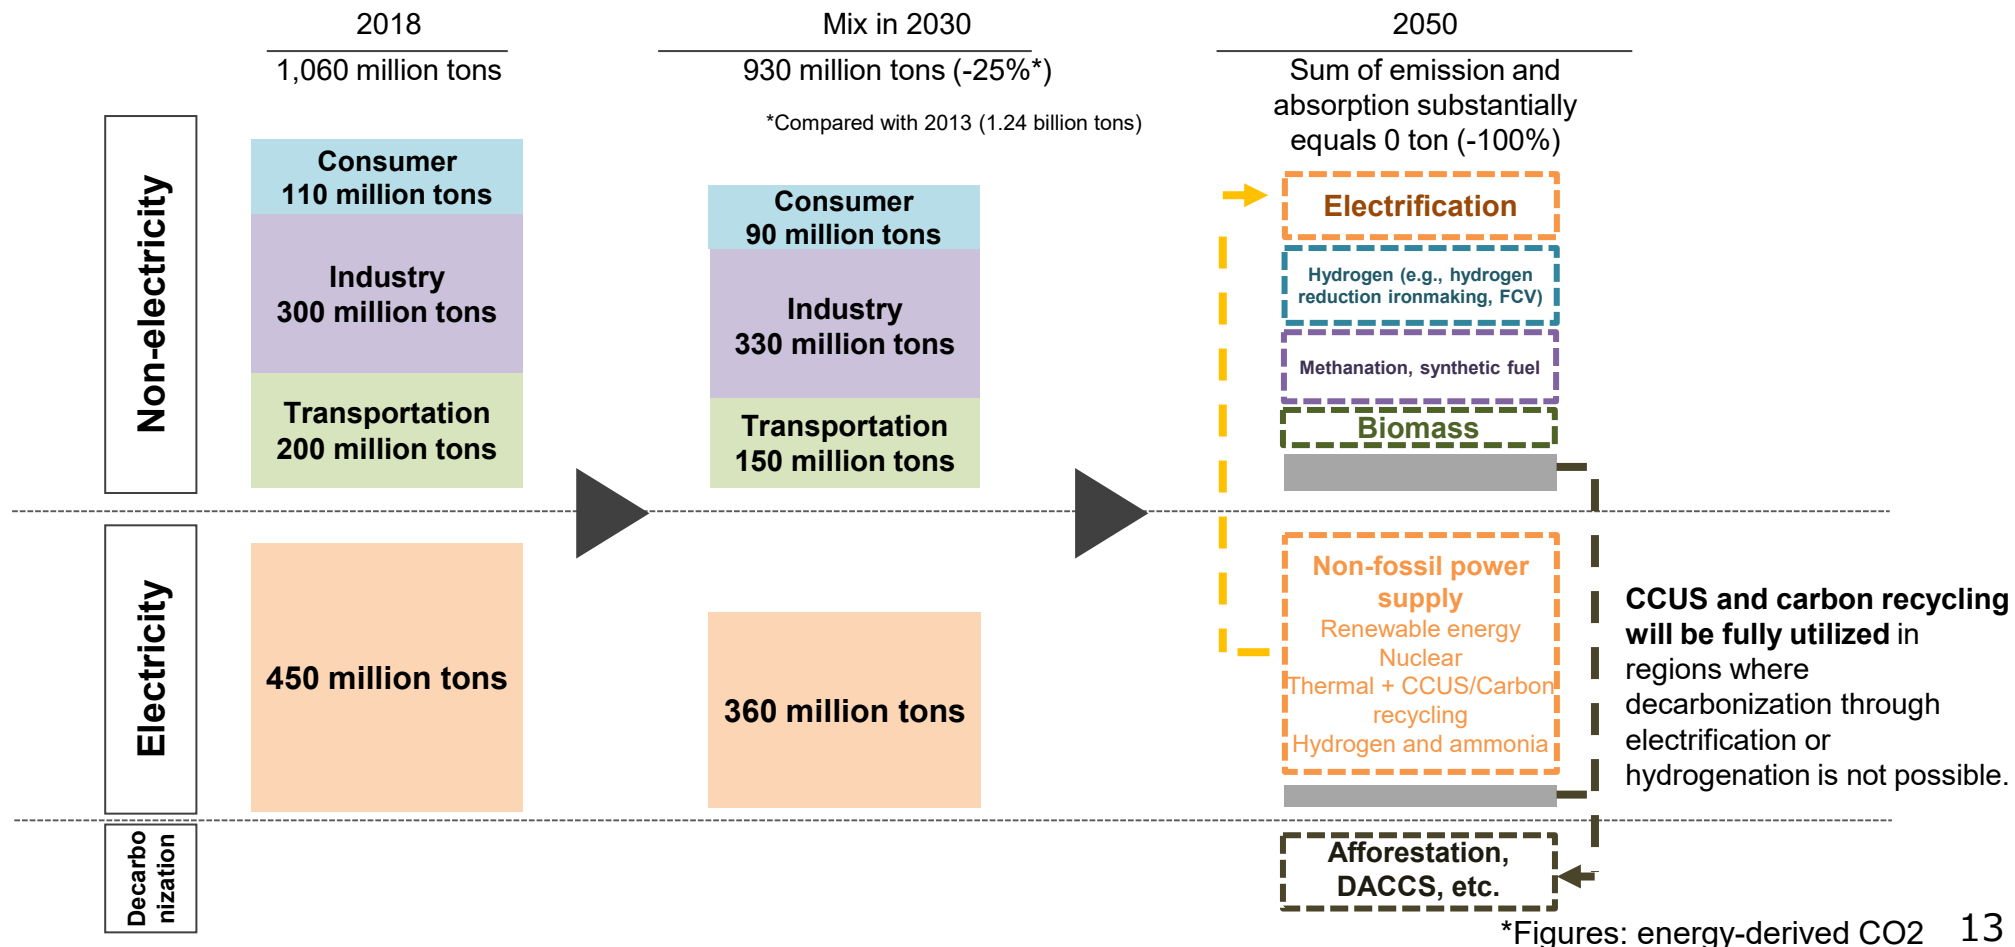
2018

1,060 million tons

Mix in 2030

930 million tons (-25%*)

*Compared with 2013 (1.24 billion tons)

2050

Sum of emission and absorption substantially equals 0 ton (-100%)

Non-electricity

Consumer
110 million tons

Industry
300 million tons

Transportation
200 million tons

Consumer
90 million tons

Industry
330 million tons

Transportation
150 million tons

Electrification

Hydrogen (e.g., hydrogen reduction ironmaking, FCV)

Methanation, synthetic fuel

Biomass

Electricity

450 million tons

360 million tons

Non-fossil power supply
Renewable energy
Nuclear
Thermal + CCUS/Carbon recycling
Hydrogen and ammonia

**CCUS and carbon recycling will be fully utilized** in regions where decarbonization through electrification or hydrogenation is not possible.

Decarbonization

Afforestation, DACCS, etc.

*Figures: energy-derived CO2

13